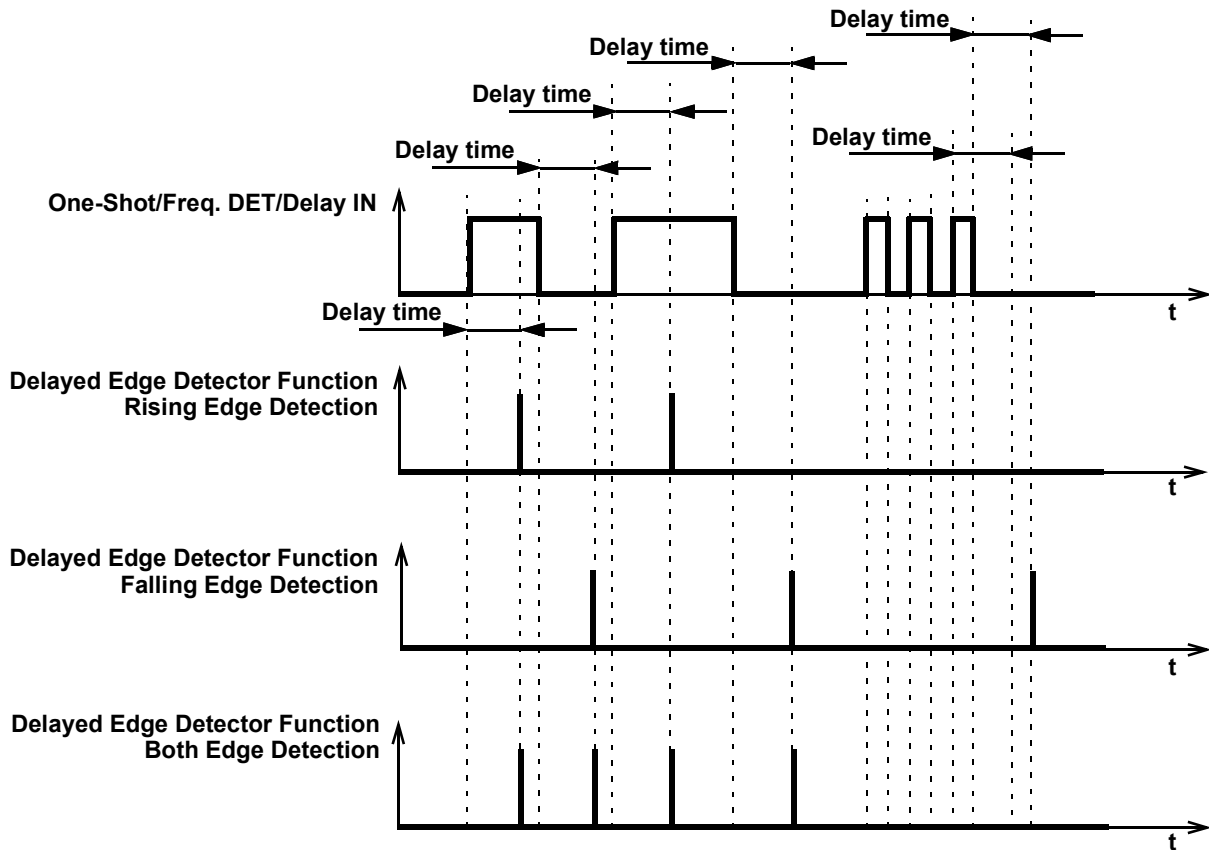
Delay time

Delay time

Delay time

Delay time

Delay time

One-Shot/Freq. DET/Delay IN

t

Delay time

Delayed Edge Detector Function
Rising Edge Detection

t

Delayed Edge Detector Function
Falling Edge Detection

t

Delayed Edge Detector Function
Both Edge Detection

t